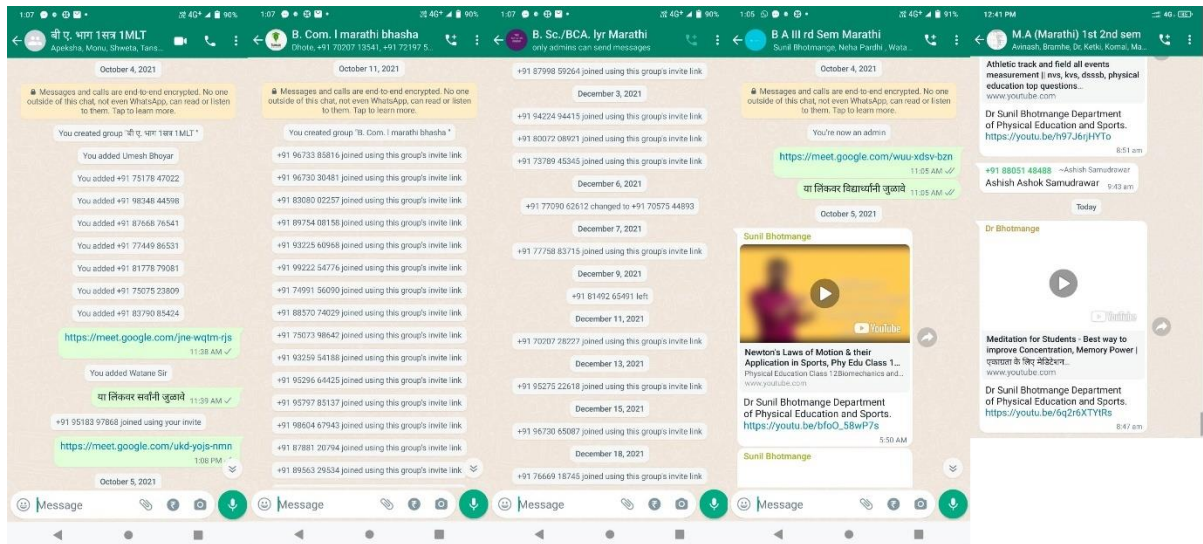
1:07 4G+ 96%
बी ए. भाग 1सत्र 1MLT
Apeksha, Monu, Shweta, Tans...

October 4, 2021

Messages and calls are end-to-end encrypted. No one outside of this chat, not even WhatsApp, can read or listen to them. Tap to learn more.

You created group "बी ए. भाग 1सत्र 1MLT"

You added Umesh Bhoyar

You added +91 75178 47022

You added +91 98348 44598

You added +91 87668 76541

You added +91 77449 86531

You added +91 81778 79081

You added +91 75075 23809

You added +91 83790 85424

https://meet.google.com/jne-wqtm-rjs 11:38 AM

You added Watane Sir

या लिंकवर सर्वांनी जुळावे 11:39 AM

+91 95183 97868 joined using your invite

https://meet.google.com/ukd-yojs-nmn 1:06 PM

October 5, 2021

Message

1:07 4G+ 90%
B. Com. I marathi bhasha
Dhote, +91 70207 13541, +91 72197 5...

October 11, 2021

Messages and calls are end-to-end encrypted. No one outside of this chat, not even WhatsApp, can read or listen to them. Tap to learn more.

You created group "B. Com. I marathi bhasha"

+91 96733 85816 joined using this group's invite link

+91 96730 30481 joined using this group's invite link

+91 83080 02257 joined using this group's invite link

+91 89754 08158 joined using this group's invite link

+91 93225 60968 joined using this group's invite link

+91 99222 54776 joined using this group's invite link

+91 74991 56090 joined using this group's invite link

+91 88570 74029 joined using this group's invite link

+91 75073 98647 joined using this group's invite link

+91 93259 54188 joined using this group's invite link

+91 95296 64425 joined using this group's invite link

+91 95797 85137 joined using this group's invite link

+91 98604 67943 joined using this group's invite link

+91 87881 20794 joined using this group's invite link

+91 89563 29534 joined using this group's invite link

Message

1:07 4G+ 90%
B. Sc./BCA. Iyr Marathi
only admins can send messages

+91 87998 59264 joined using this group's invite link

December 3, 2021

+91 94224 94415 joined using this group's invite link

+91 80072 08921 joined using this group's invite link

+91 73789 45345 joined using this group's invite link

December 6, 2021

+91 77090 62612 changed to +91 70575 44893

December 7, 2021

+91 77758 83715 joined using this group's invite link

December 9, 2021

+91 81492 65491 left

December 11, 2021

+91 70207 28227 joined using this group's invite link

December 13, 2021

+91 95275 22618 joined using this group's invite link

December 15, 2021

+91 96730 65087 joined using this group's invite link

December 18, 2021

+91 76669 18745 joined using this group's invite link

Message

1:05 4G+ 91%
B A III rd Sem Marathi
Sunil Bhotmange, Neha Pardhi , Wata...

October 4, 2021

Messages and calls are end-to-end encrypted. No one outside of this chat, not even WhatsApp, can read or listen to them. Tap to learn more.

You're now an admin

https://meet.google.com/wuu-xdsv-bzn 11:05 AM

या लिंकवर विद्यार्थ्यांनी जुळावे 11:05 AM

October 5, 2021

Sunil Bhotmange

YouTube

Newton's Laws of Motion & their Application in Sports, Phy Edu Class 1...
Physical Education Class 12Biomechanics and...
www.youtube.com

Dr Sunil Bhotmange Department of Physical Education and Sports.
https://youtu.be/bfoO_58wP7s
5:50 AM

Sunil Bhotmange

Message

12:41 PM 4G
M.A (Marathi) 1st 2nd sem
Avinash, Bramhe, Dr, Ketki, Komal, Ma...

Athletic track and field all events measurement || nvs, kvs, dsssb, physical education top questions...
www.youtube.com

Dr Sunil Bhotmange Department of Physical Education and Sports.
https://youtu.be/h97J6rjHYTo
8:51 am

+91 88051 48488 ~Ashish Samudrawar
Ashish Ashok Samudrawar 9:43 am

Today

Dr Bhotmange

YouTube

Meditation for Students - Best way to improve Concentration, Memory Power | एकाग्रता के लिए मेडिटेशन...
www.youtube.com

Dr Sunil Bhotmange Department of Physical Education and Sports.
https://youtu.be/6q2r6XTYtRs
8:47 am